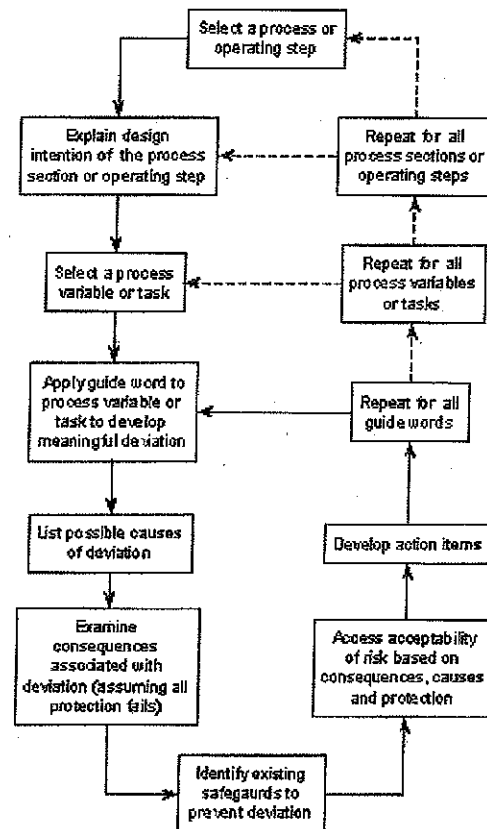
Select a process or operating step

Explain design intention of the process section or operating step

Select a process variable or task

Apply guide word to process variable or task to develop meaningful deviation

List possible causes of deviation

Examine consequences associated with deviation (assuming all protection fails)

Identify existing safegaurds to prevent deviation

Access acceptability of risk based on consequences, causes and protection

Develop action items

Repeat for all guide words

Repeat for all process variables or tasks

Repeat for all process sections or operating steps